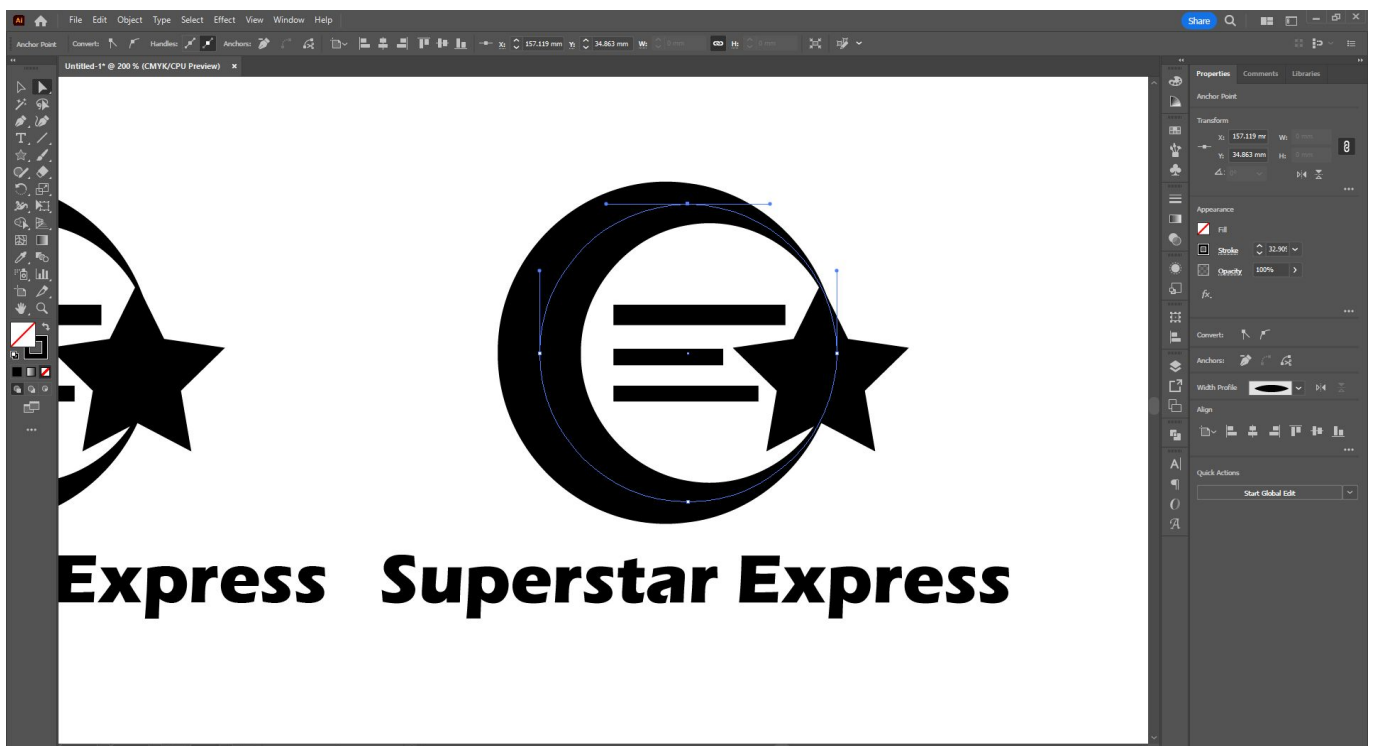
Ai File Edit Object Type Select Effect View Window Help

Share

Anchor Point Convert: Handles: Anchors: X: 157.119 mm Y: 34.863 mm W: H:

Untitled-1* @ 200 % (CMYK/CPU Preview) ×

Express Superstar Express

Properties Comments Libraries

Anchor Point

Transform

X: 157.119 mr W:

Y: 34.863 mm H:

Appearance

Fill

Stroke 32.90!

Opacity 100%

fx.

Convert:

Anchors:

Width Profile

Align

Quick Actions

Start Global Edit